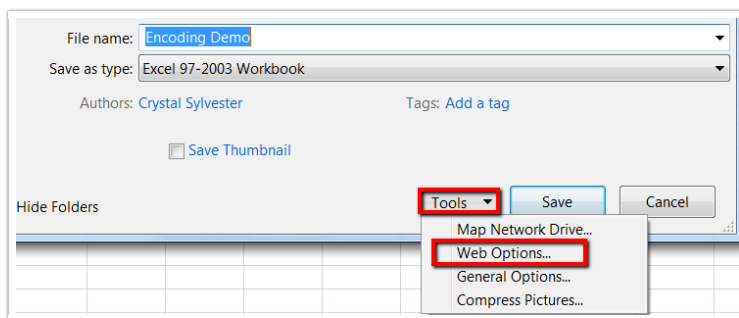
File name: Encoding Demo
Save as type: Excel 97-2003 Workbook
Authors: Crystal Sylvester
Tags: Add a tag
Save Thumbnail
Hide Folders
Tools
Save
Cancel
Map Network Drive...
Web Options...
General Options...
Compress Pictures...